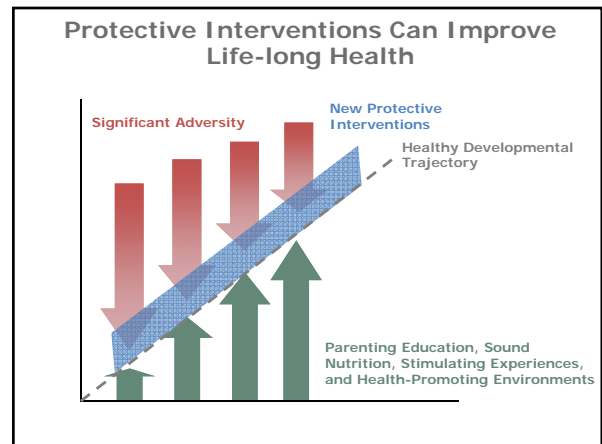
Protective Interventions Can Improve Life-long Health

Significant Adversity

New Protective Interventions

Healthy Developmental Trajectory

Parenting Education, Sound Nutrition, Stimulating Experiences, and Health-Promoting Environments